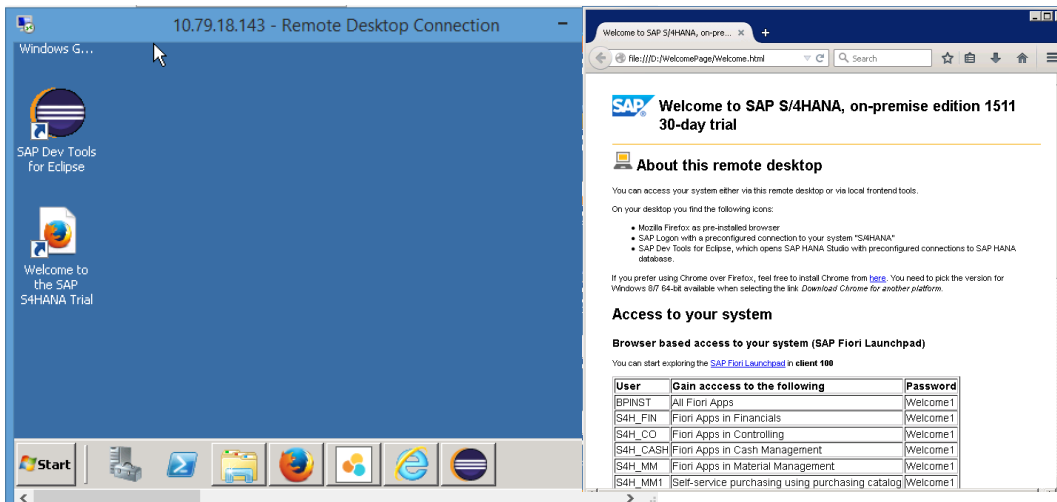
10.79.18.143 - Remote Desktop Connection

Windows G...

SAP Dev Tools for Eclipse

Welcome to the SAP S4HANA Trial

Start

Welcome to SAP S/4HANA, on-pre...

file:///D:/WelcomePage/Welcome.html

Search

Welcome to SAP S/4HANA, on-premise edition 1511 30-day trial

About this remote desktop

You can access your system either via this remote desktop or via local frontend tools.

On your desktop you find the following icons:

- Mozilla Firefox as pre-installed browser
- SAP Logon with a preconfigured connection to your system "S/4HANA"
- SAP Dev Tools for Eclipse, which opens SAP HANA Studio with preconfigured connections to SAP HANA database.

If you prefer using Chrome over Firefox, feel free to install Chrome from here. You need to pick the version for Windows 8/7 64-bit available when selecting the link *Download Chrome for another platform*.

Access to your system

Browser based access to your system (SAP Fiori Launchpad)

You can start exploring the SAP Fiori Launchpad in **client 100**

| User | Gain acccess to the following | Password |
|---|---|---|
| BPINST | All Fiori Apps | Welcome1 |
| S4H_FIN | Fiori Apps in Financials | Welcome1 |
| S4H_CO | Fiori Apps in Controlling | Welcome1 |
| S4H_CASH | Fiori Apps in Cash Management | Welcome1 |
| S4H_MM | Fiori Apps in Material Management | Welcome1 |
| S4H_MM1 | Self-service purchasing using purchasing catalog | Welcome1 |